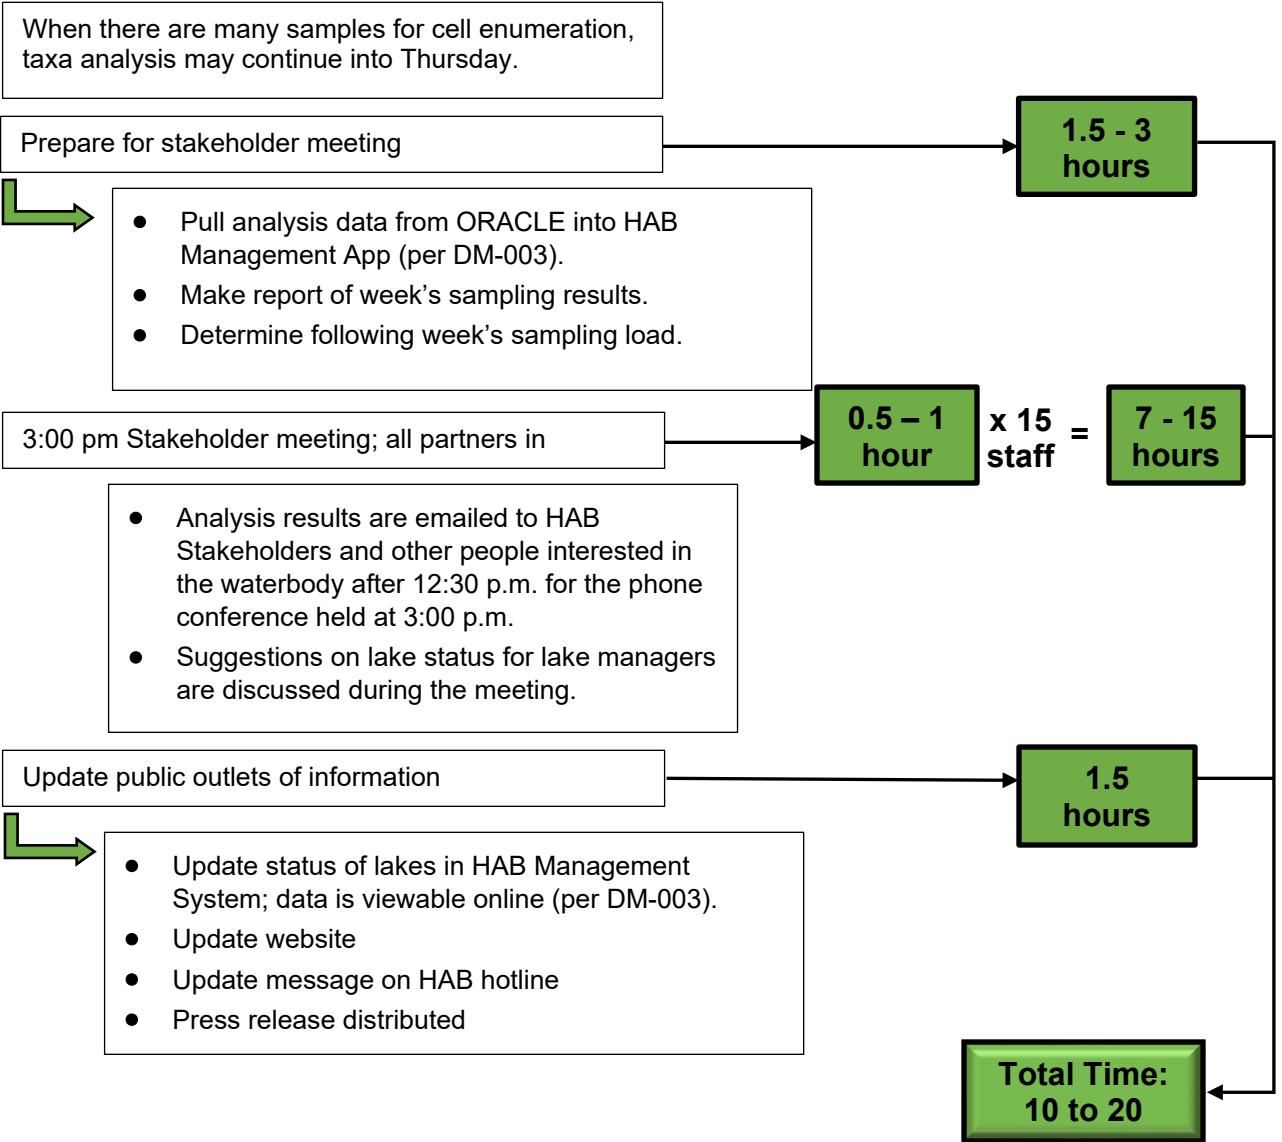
When there are many samples for cell enumeration, taxa analysis may continue into Thursday.

Prepare for stakeholder meeting

- Pull analysis data from ORACLE into HAB Management App (per DM-003).
- Make report of week’s sampling results.
- Determine following week’s sampling load.

1.5 - 3 hours

3:00 pm Stakeholder meeting; all partners in

0.5 – 1 hour

x 15 staff

=

7 - 15 hours

- Analysis results are emailed to HAB Stakeholders and other people interested in the waterbody after 12:30 p.m. for the phone conference held at 3:00 p.m.
- Suggestions on lake status for lake managers are discussed during the meeting.

Update public outlets of information

1.5 hours

- Update status of lakes in HAB Management System; data is viewable online (per DM-003).
- Update website
- Update message on HAB hotline
- Press release distributed

Total Time: 10 to 20